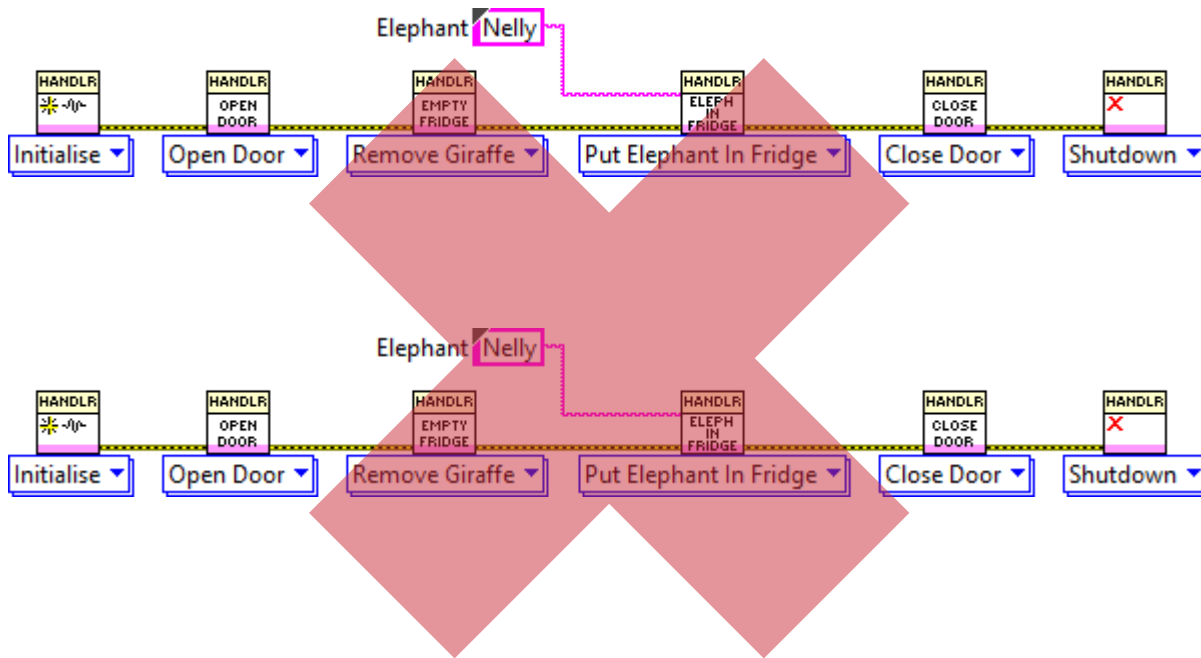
Elephant Nelly

HANDLR
HANDLR OPEN DOOR
HANDLR EMPTY FRIDGE
HANDLR ELEPH IN FRIDGE
HANDLR CLOSE DOOR
HANDLR

Initialise
Open Door
Remove Giraffe
Put Elephant In Fridge
Close Door
Shutdown

Elephant Nelly

HANDLR
HANDLR OPEN DOOR
HANDLR EMPTY FRIDGE
HANDLR ELEPH IN FRIDGE
HANDLR CLOSE DOOR
HANDLR

Initialise
Open Door
Remove Giraffe
Put Elephant In Fridge
Close Door
Shutdown